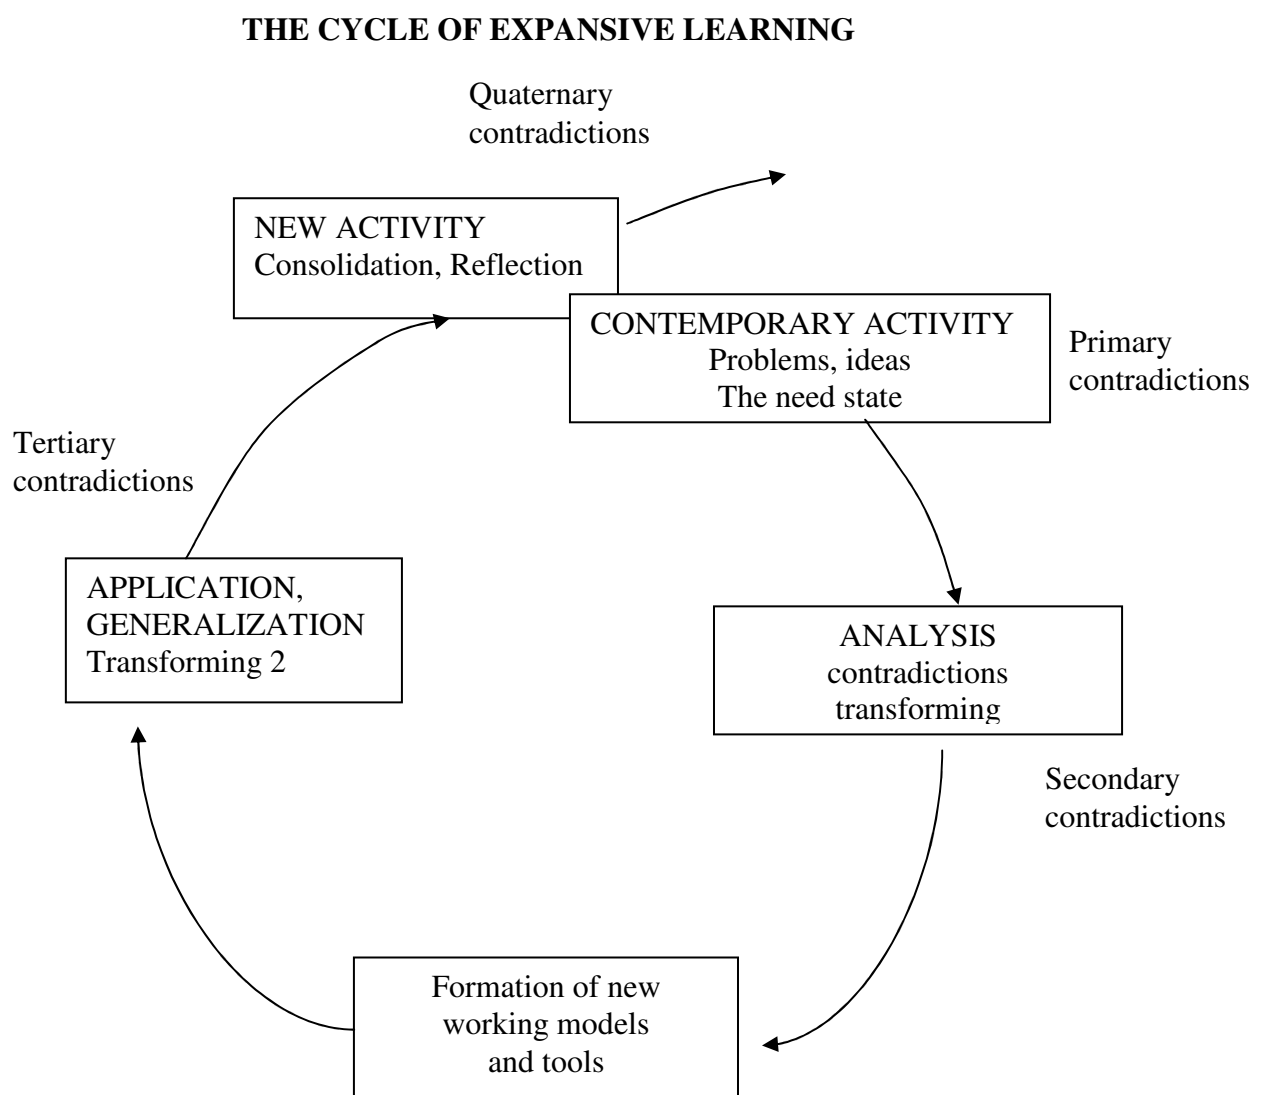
THE CYCLE OF EXPANSIVE LEARNING

Quaternary contradictions

NEW ACTIVITY
Consolidation, Reflection

CONTEMPORARY ACTIVITY
Problems, ideas
The need state

Primary contradictions

Tertiary contradictions

APPLICATION, GENERALIZATION
Transforming 2

ANALYSIS
contradictions
transforming

Secondary contradictions

Formation of new working models and tools